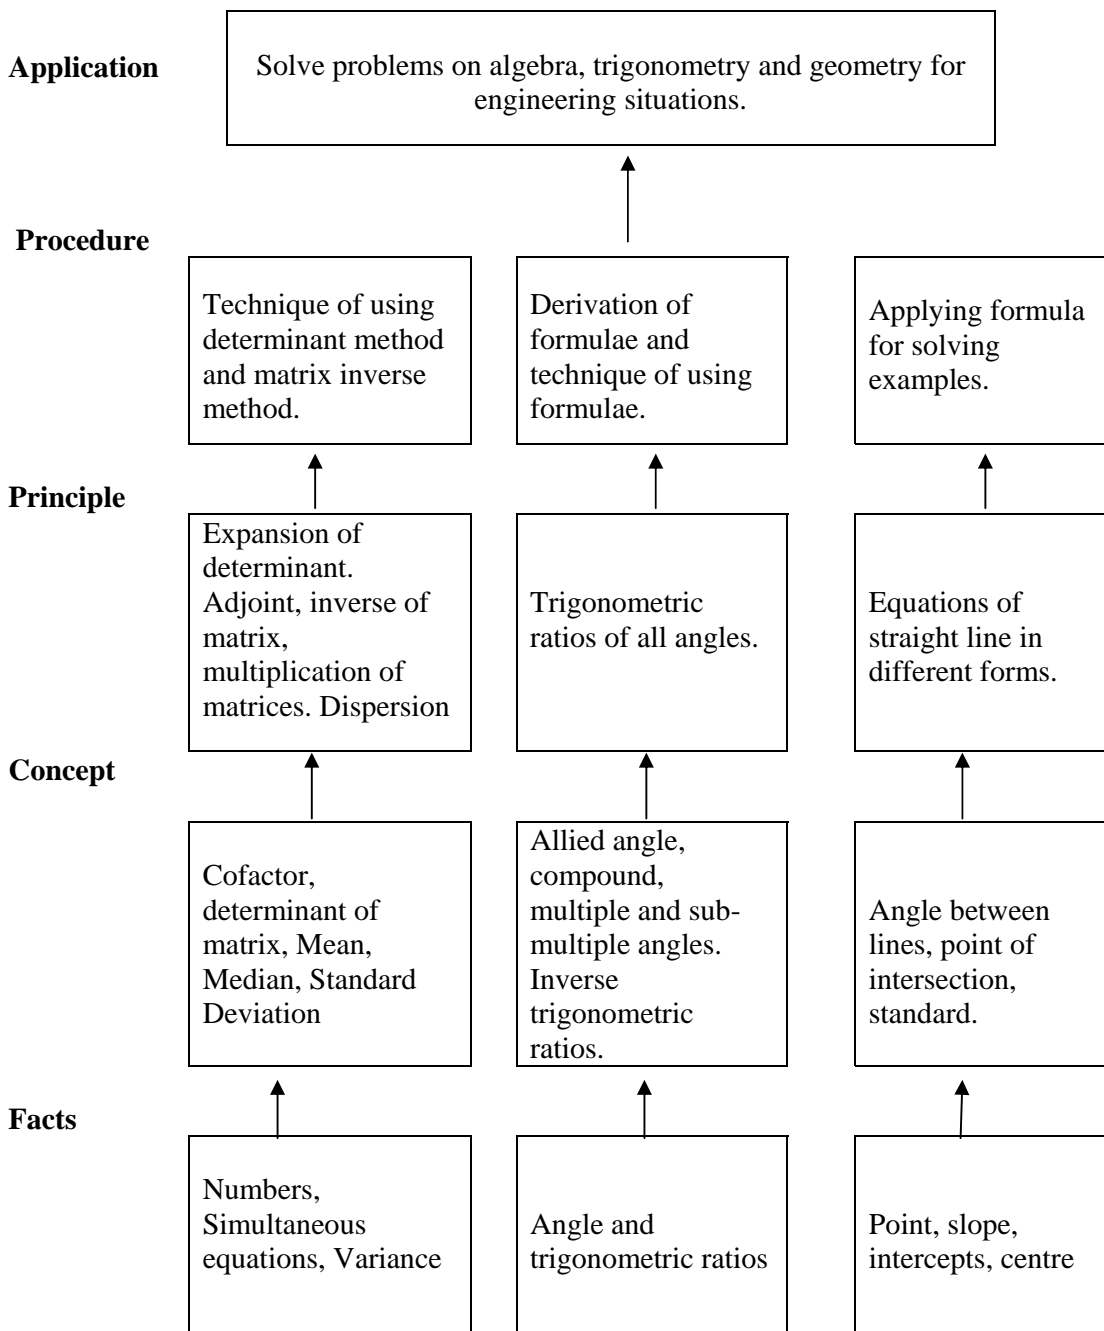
Application

Solve problems on algebra, trigonometry and geometry for engineering situations.

Procedure

Technique of using determinant method and matrix inverse method.

Derivation of formulae and technique of using formulae.

Applying formula for solving examples.

Principle

Expansion of determinant. Adjoint, inverse of matrix, multiplication of matrices. Dispersion

Trigonometric ratios of all angles.

Equations of straight line in different forms.

Concept

Cofactor, determinant of matrix, Mean, Median, Standard Deviation

Allied angle, compound, multiple and submultiple angles. Inverse trigonometric ratios.

Angle between lines, point of intersection, standard.

Facts

Numbers, Simultaneous equations, Variance

Angle and trigonometric ratios

Point, slope, intercepts, centre